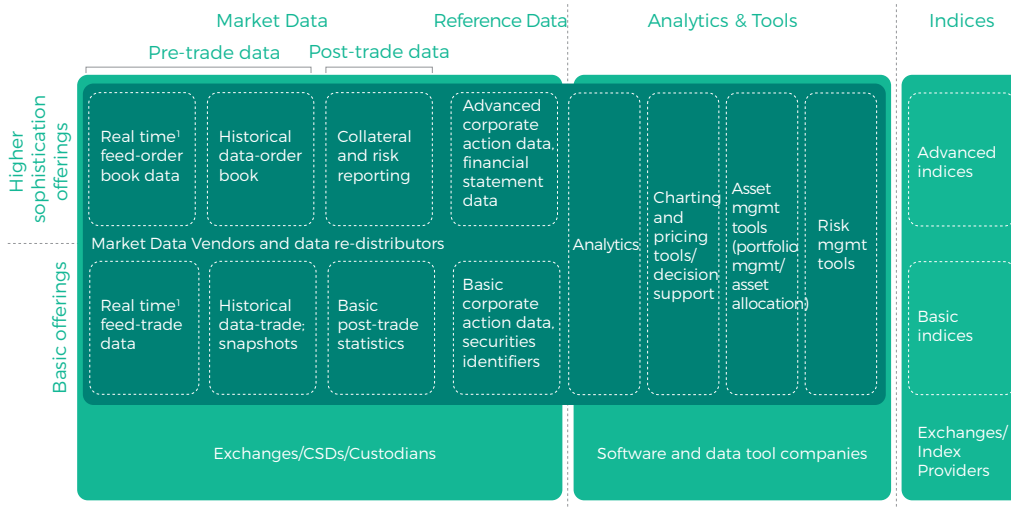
Market Data

Reference Data

Analytics & Tools

Indices

Pre-trade data

Post-trade data

Higher sophistication offerings

Real time¹ feed-order book data

Historical data-order book

Collateral and risk reporting

Advanced corporate action data, financial statement data

Analytics

Charting and pricing tools/ decision support

Asset mgmt tools (portfolio mgmt/ asset allocation)

Risk mgmt tools

Advanced indices

Market Data Vendors and data re-distributors

Basic offerings

Real time¹ feed-trade data

Historical data-trade; snapshots

Basic post-trade statistics

Basic corporate action data, securities identifiers

Basic indices

Exchanges/CSDs/Custodians

Software and data tool companies

Exchanges/ Index Providers